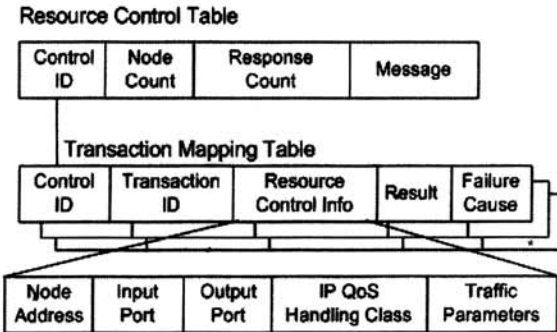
Resource Control Table

| Control ID | Node Count | Response Count | Message |
|---|---|---|---|

Transaction Mapping Table

| Control ID | Transaction ID | Resource Control Info | Result | Failure Cause |
|---|---|---|---|---|

| Node Address | Input Port | Output Port | IP QoS Handling Class | Traffic Parameters |
|---|---|---|---|---|